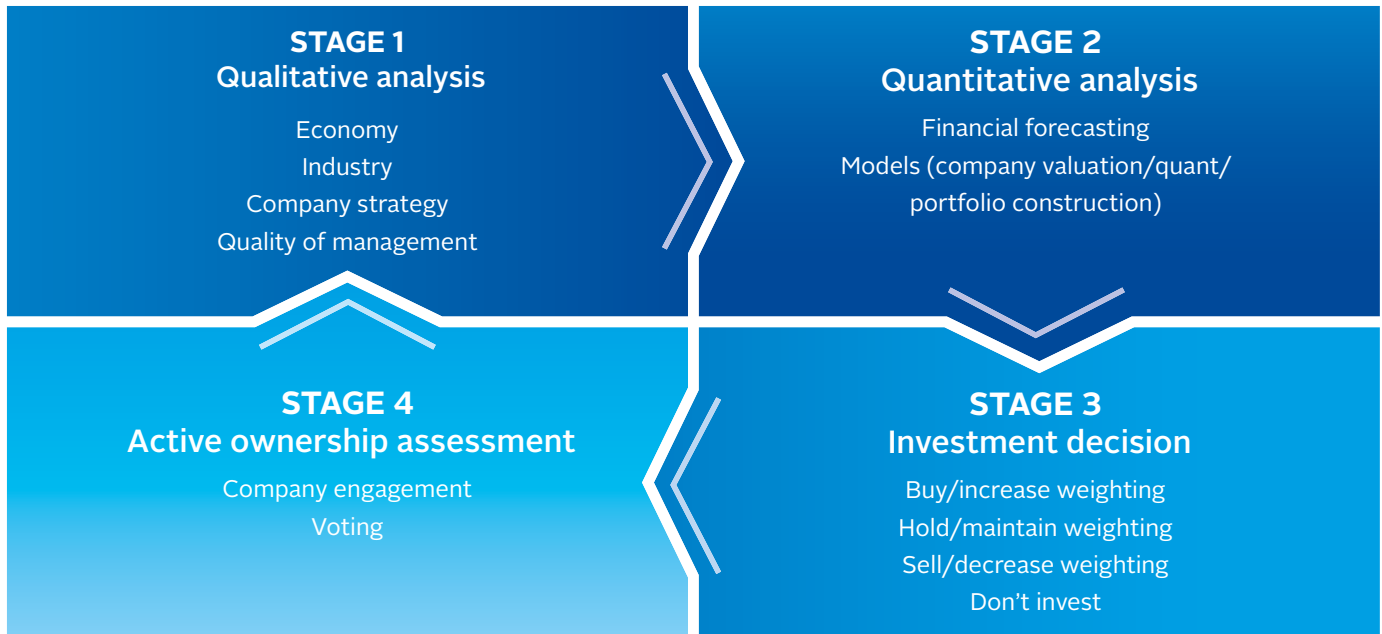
STAGE 1
Qualitative analysis

Economy
Industry
Company strategy
Quality of management

STAGE 2
Quantitative analysis

Financial forecasting
Models (company valuation/quant/portfolio construction)

STAGE 3
Investment decision

Buy/increase weighting
Hold/maintain weighting
Sell/decrease weighting
Don’t invest

STAGE 4
Active ownership assessment

Company engagement
Voting